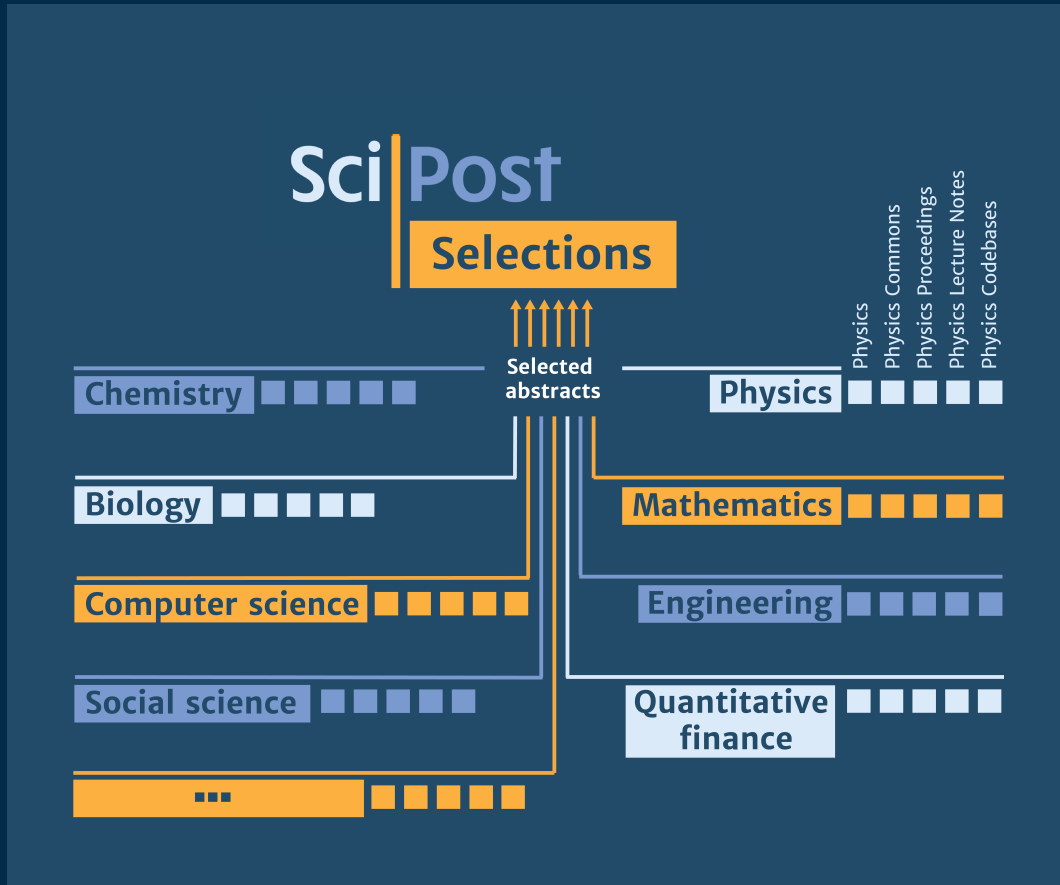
SciPost
Selections

Selected abstracts

Physics
Physics Commons
Physics Proceedings
Physics Lecture Notes
Physics Codebases

Chemistry

Physics

Biology

Mathematics

Computer science

Engineering

Social science

Quantitative finance

...